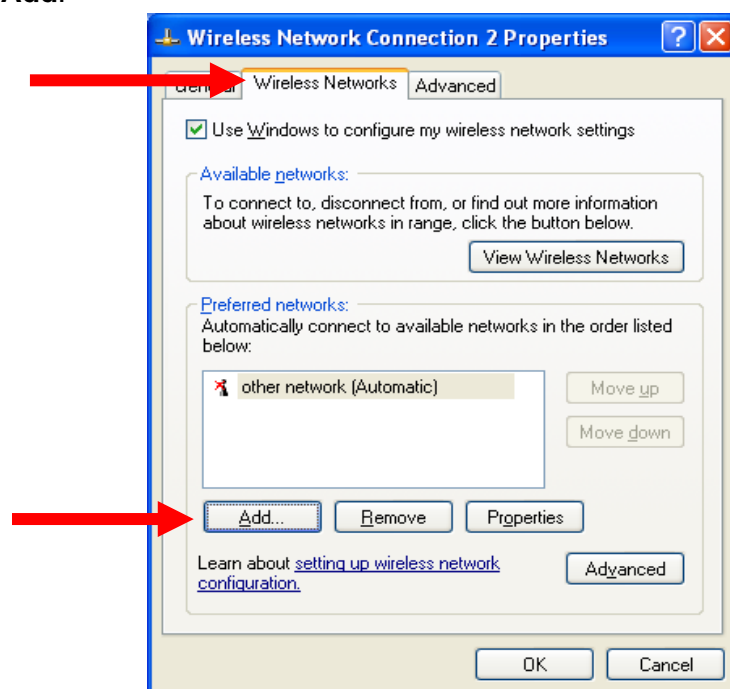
Add.

Wireless Network Connection 2 Properties

General Wireless Networks Advanced

Use Windows to configure my wireless network settings

Available networks:
To connect to, disconnect from, or find out more information about wireless networks in range, click the button below.

View Wireless Networks

Preferred networks:
Automatically connect to available networks in the order listed below:

other network (Automatic)

Move up

Move down

Add... Remove Properties

Learn about setting up wireless network configuration.

Advanced

OK Cancel